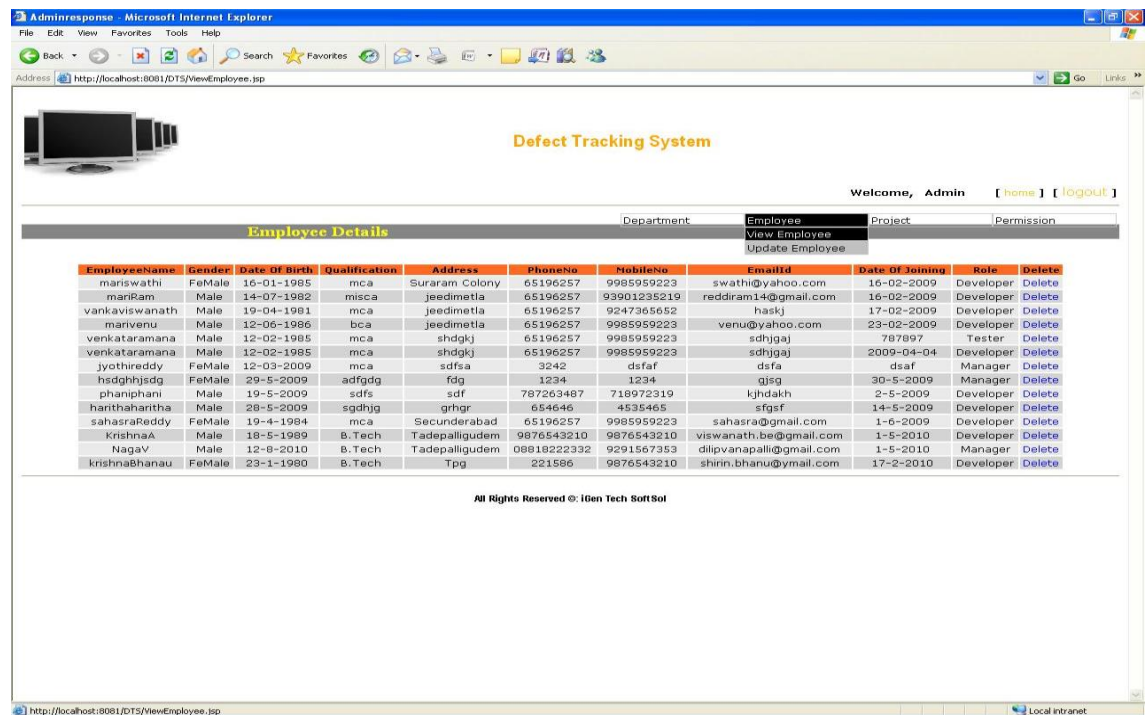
Adminresponse - Microsoft Internet Explorer

File Edit View Favorites Tools Help

Back Search Favorites

Address http://localhost:8081/DTS/ViewEmployee.jsp

Go Links

Defect Tracking System

Welcome, Admin [ home ] [ logout ]

Department Employee Project Permission

View Employee
Update Employee

Employee Details

| EmployeeName | Gender | Date Of Birth | Qualification | Address | PhoneNo | MobileNo | EmailId | Date Of Joining | Role | Delete |
|---|---|---|---|---|---|---|---|---|---|---|
| mariswathi | FeMale | 16-01-1985 | mca | Suraram Colony | 65196257 | 9985959223 | swathi@yahoo.com | 16-02-2009 | Developer | Delete |
| mariRam | Male | 14-07-1982 | misca | jeedimetla | 65196257 | 93901235219 | reddiram14@gmail.com | 16-02-2009 | Developer | Delete |
| vankaviswanath | Male | 19-04-1981 | mca | jeedimetla | 65196257 | 9247365652 | haskj | 17-02-2009 | Developer | Delete |
| marivenu | Male | 12-06-1986 | bca | jeedimetla | 65196257 | 9985959223 | venu@yahoo.com | 23-02-2009 | Developer | Delete |
| venkataramana | Male | 12-02-1985 | mca | shdgkj | 65196257 | 9985959223 | sdhjgaj | 787897 | Tester | Delete |
| venkataramana | Male | 12-02-1985 | mca | shdgkj | 65196257 | 9985959223 | sdhjgaj | 2009-04-04 | Developer | Delete |
| jyothireddy | FeMale | 12-03-2009 | mca | sdfsa | 3242 | dsfaf | dsfa | dsaf | Manager | Delete |
| hsdghhjsdg | FeMale | 29-5-2009 | adfgdg | fdg | 1234 | 1234 | gjsg | 30-5-2009 | Manager | Delete |
| phaniphani | Male | 19-5-2009 | sdfs | sdf | 787263487 | 718972319 | kjhdakh | 2-5-2009 | Developer | Delete |
| harithaharitha | Male | 28-5-2009 | sgdhjg | grhgr | 654646 | 4535465 | sfgsf | 14-5-2009 | Developer | Delete |
| sahasraReddy | FeMale | 19-4-1984 | mca | Secunderabad | 65196257 | 9985959223 | sahasra@gmail.com | 1-6-2009 | Developer | Delete |
| KrishnaA | Male | 18-5-1989 | B.Tech | Tadepalligudem | 9876543210 | 9876543210 | viswanath.be@gmail.com | 1-5-2010 | Developer | Delete |
| NagaV | Male | 12-8-2010 | B.Tech | Tadepalligudem | 08818222332 | 9291567353 | dilipvanapalli@gmail.com | 1-5-2010 | Manager | Delete |
| krishnaBhanau | FeMale | 23-1-1980 | B.Tech | Tpg | 221586 | 9876543210 | shirin.bhanu@ymail.com | 17-2-2010 | Developer | Delete |

All Rights Reserved ©: iGen Tech SoftSol

http://localhost:8081/DTS/ViewEmployee.jsp

Local intranet